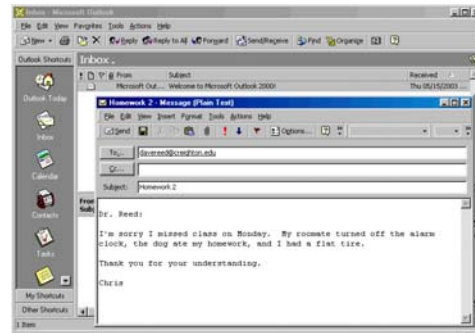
Inbox - Microsoft Outlook

File Edit View Favorites Tools Actions Help

New Reply Reply to All Forward Send/Receive Find Organize

Outlook Shortcuts

Inbox .

From Subject Received

Microsoft Out... Welcome to Microsoft Outlook 2000! Thu 05/15/2003

Outlook Today

Inbox

Calendar

Contacts

Tasks

My Shortcuts

Other Shortcuts

1 Item

Homework 2 - Message (Plain Text)

File Edit View Insert Format Tools Actions Help

Send Options...

To... davereed@creighton.edu

Cc...

Subject: Homework 2

Dr. Reed:

I'm sorry I missed class on Monday. My roomate turned off the alarm clock, the dog ate my homework, and I had a flat tire.

Thank you for your understanding.

Chris